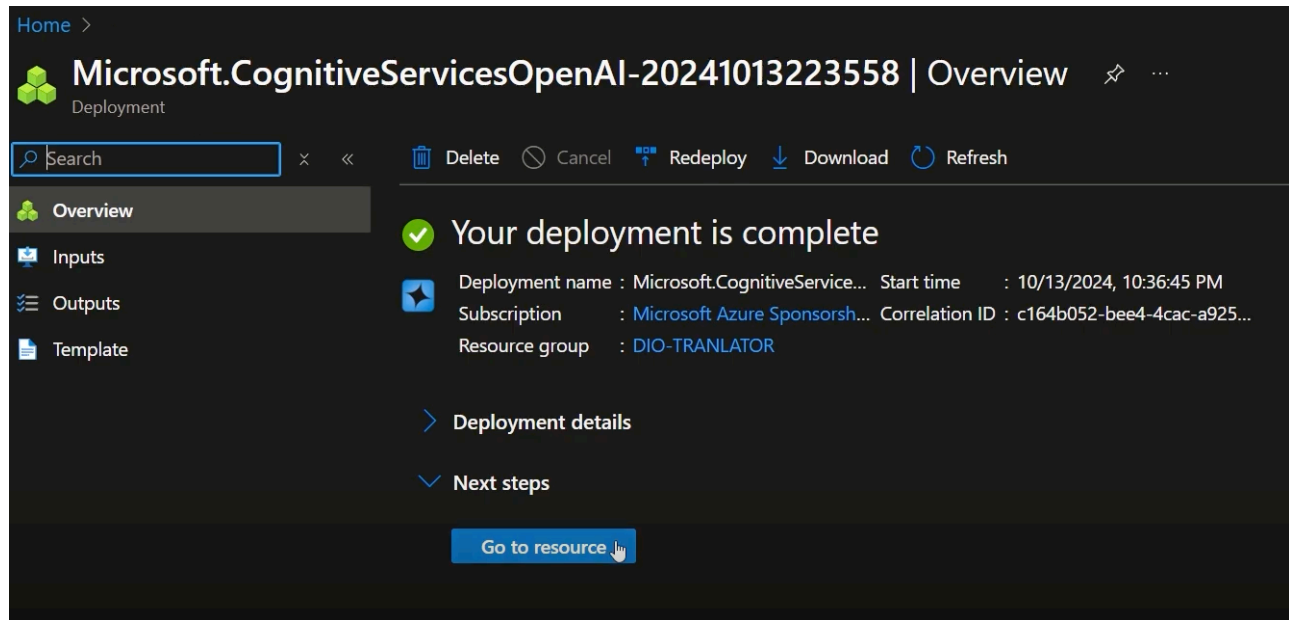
Home >

Microsoft.CognitiveServicesOpenAI-20241013223558 | Overview ···

Deployment

Search

Delete Cancel Redeploy Download Refresh

Overview

Inputs

Outputs

Template

Your deployment is complete

Deployment name : Microsoft.CognitiveService... Start time : 10/13/2024, 10:36:45 PM
Subscription : Microsoft Azure Sponsorsh... Correlation ID : c164b052-bee4-4cac-a925...
Resource group : DIO-TRANLATOR

Deployment details

Next steps

Go to resource